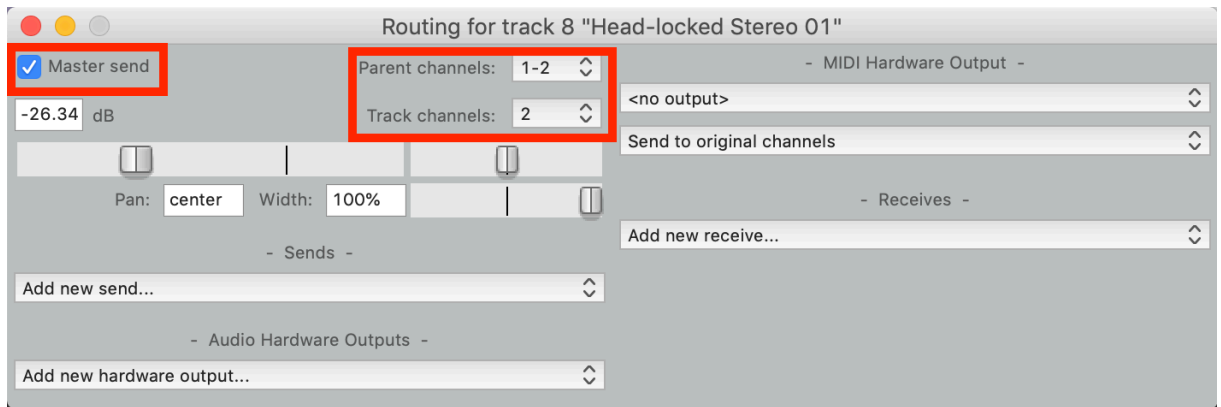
Routing for track 8 "Head-locked Stereo 01"

Master send

-26.34 dB

Parent channels: 1-2

Track channels: 2

Pan: center Width: 100%

- Sends -

Add new send...

- Audio Hardware Outputs -

Add new hardware output...

- MIDI Hardware Output -

<no output>

Send to original channels

- Receives -

Add new receive...